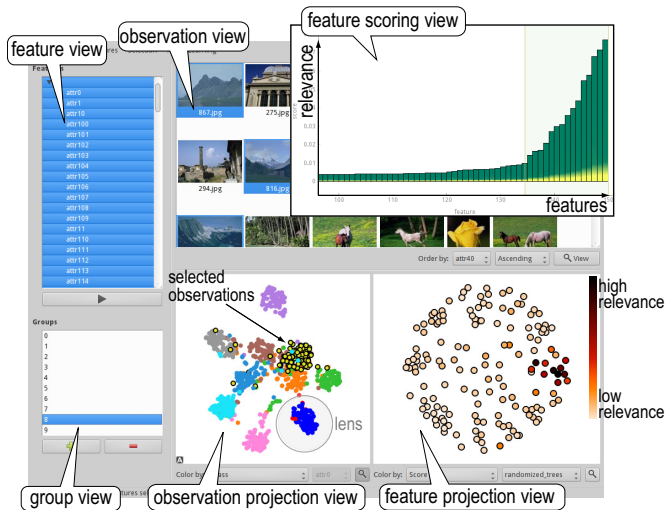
feature view

observation view

feature scoring view

Featu

attr0
attr1
attr10
attr100
attr101
attr102
attr103
attr104
attr105
attr106
attr107
attr108
attr109
attr11
attr110
attr111
attr112
attr113
attr114

867.jpg
275.jpg
294.jpg
816.jpg

relevance

0.03
0.02
0.01
0

100
110
120
130

Feature

features

Order by: attr40
Ascending
View

selected observations

lens

high relevance

low relevance

Groups

0
1
2
3
4
5
6
7
8
9

group view

Color by: ass
attr0

observation projection view

Color by: Score
randomized_trees

feature projection view

tures se